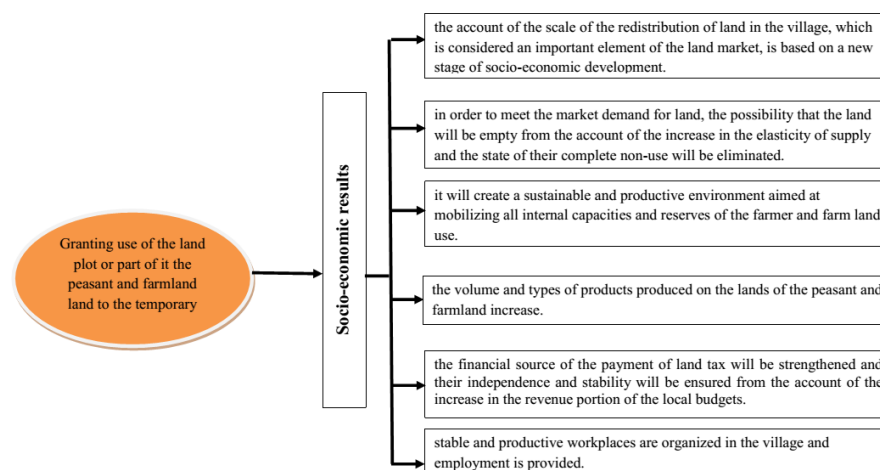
Granting use of the land plot or part of it the peasant and farmland land to the temporary

Socio-economic results

the account of the scale of the redistribution of land in the village, which is considered an important element of the land market, is based on a new stage of socio-economic development.

in order to meet the market demand for land, the possibility that the land will be empty from the account of the increase in the elasticity of supply and the state of their complete non-use will be eliminated.

it will create a sustainable and productive environment aimed at mobilizing all internal capacities and reserves of the farmer and farm land use.

the volume and types of products produced on the lands of the peasant and farmland increase.

the financial source of the payment of land tax will be strengthened and their independence and stability will be ensured from the account of the increase in the revenue portion of the local budgets.

stable and productive workplaces are organized in the village and employment is provided.